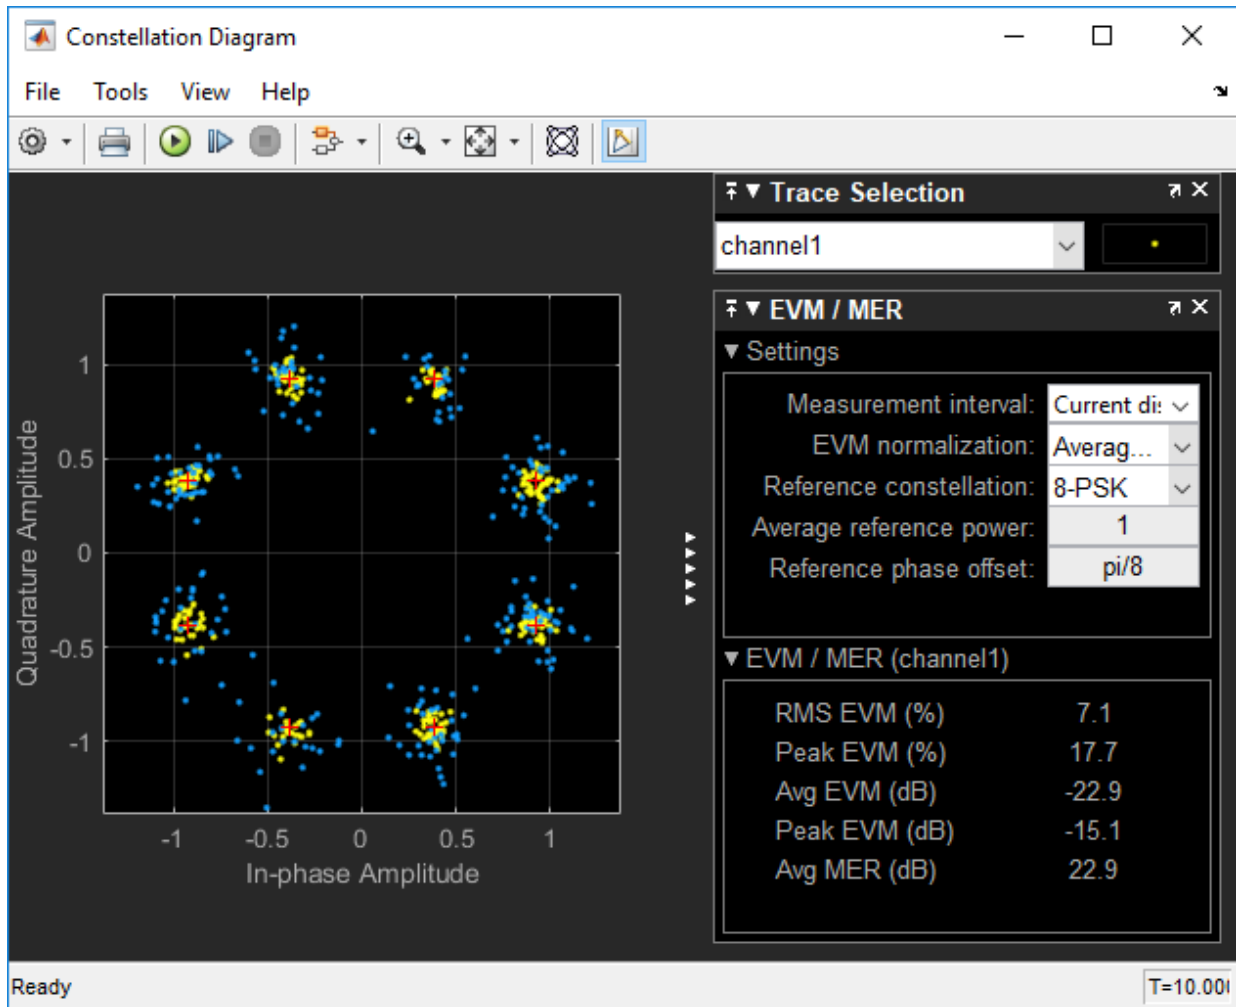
Constellation Diagram

File Tools View Help

Trace Selection

channel1

EVM / MER

Settings

Measurement interval: Current di:

EVM normalization: Averag...

Reference constellation: 8-PSK

Average reference power: 1

Reference phase offset: pi/8

EVM / MER (channel1)

| | |
|---|---|
| RMS EVM (%) | 7.1 |
| Peak EVM (%) | 17.7 |
| Avg EVM (dB) | -22.9 |
| Peak EVM (dB) | -15.1 |
| Avg MER (dB) | 22.9 |

1
0.5
0
-0.5
-1
Quadrature Amplitude

-1 -0.5 0 0.5 1
In-phase Amplitude

Ready

T=10.00